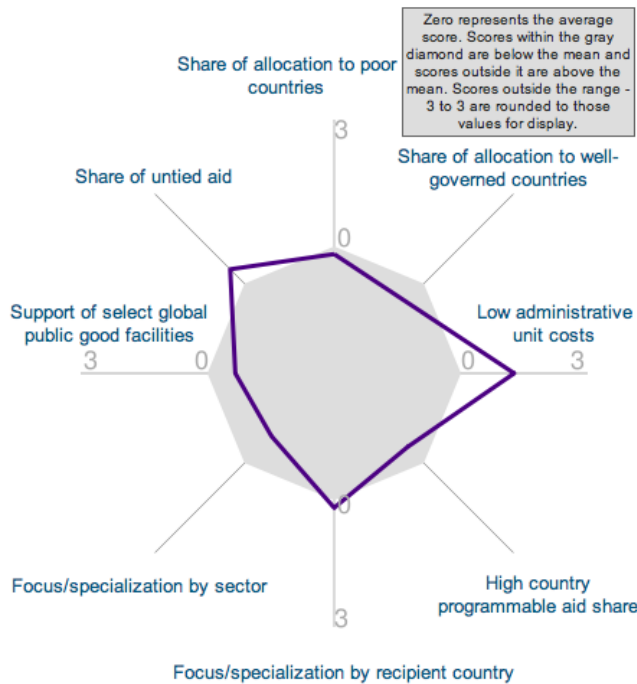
Zero represents the average score. Scores within the gray diamond are below the mean and scores outside it are above the mean. Scores outside the range -3 to 3 are rounded to those values for display.

Share of allocation to poor countries

3

0

Share of untied aid

Share of allocation to well-governed countries

Support of select global public good facilities

Low administrative unit costs

3

0

0

3

0

Focus/specialization by sector

High country programmable aid share

3

Focus/specialization by recipient country